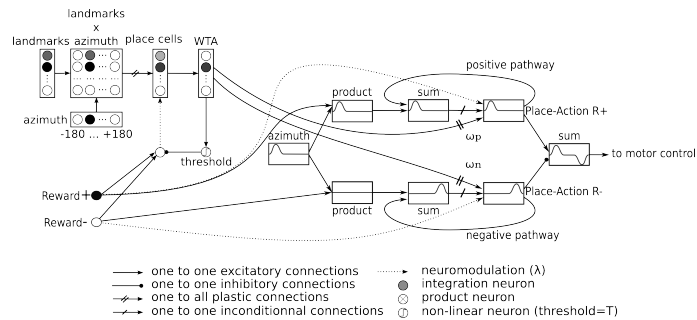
landmarks
x
landmarks azimuth place cells WTA

azimuth
-180 ... +180

threshold

Reward+

Reward-

positive pathway

product

sum

Place-Action R+

$\omega_p$

azimuth

$\omega_n$

sum

to motor control

product

sum

Place-Action R-

negative pathway

one to one excitatory connections
one to one inhibitory connections
one to all plastic connections
one to one inconditionnal connections

neuromodulation ($\lambda$)
integration neuron
product neuron
non-linear neuron (threshold=T)